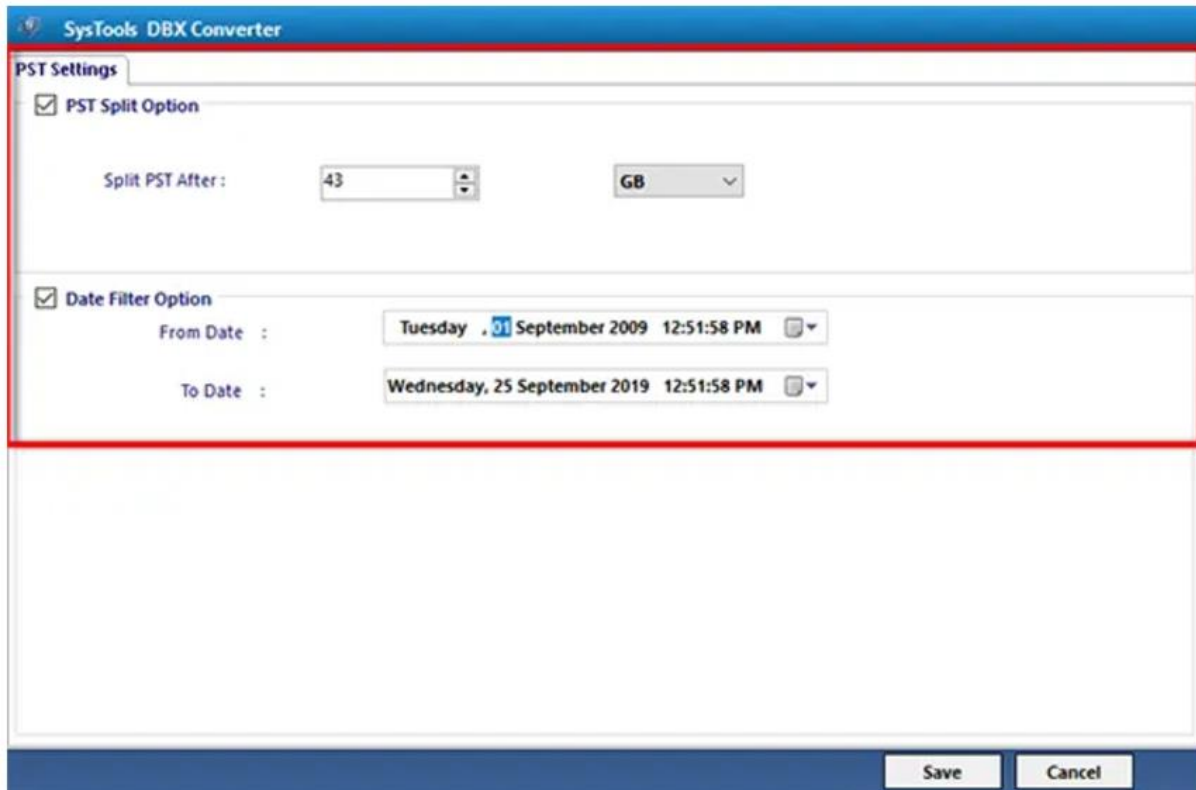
SysTools DBX Converter

PST Settings

PST Split Option

Split PST After : 43 GB

Date Filter Option

From Date : Tuesday , 01 September 2009 12:51:58 PM

To Date : Wednesday, 25 September 2019 12:51:58 PM

Save Cancel